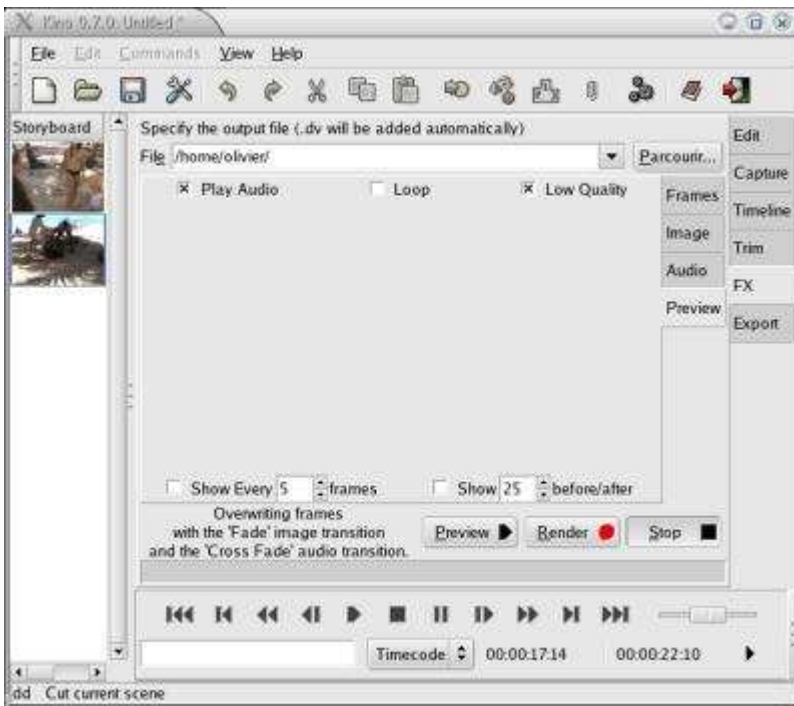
Kino 0.7.0: Untitled *

File Edit Commands View Help

Storyboard

Specify the output file (.dv will be added automatically)

File /home/olivier/

Parcourir...

× Play Audio

Loop

× Low Quality

Frames

Image

Audio

Preview

Edit

Capture

Timeline

Trim

FX

Export

Show Every 5 frames

Show 25 before/after

Overwriting frames with the 'Fade' image transition and the 'Cross Fade' audio transition.

Preview

Render

Stop

Timecode

00:00:17:14

00:00:22:10

dd Cut current scene